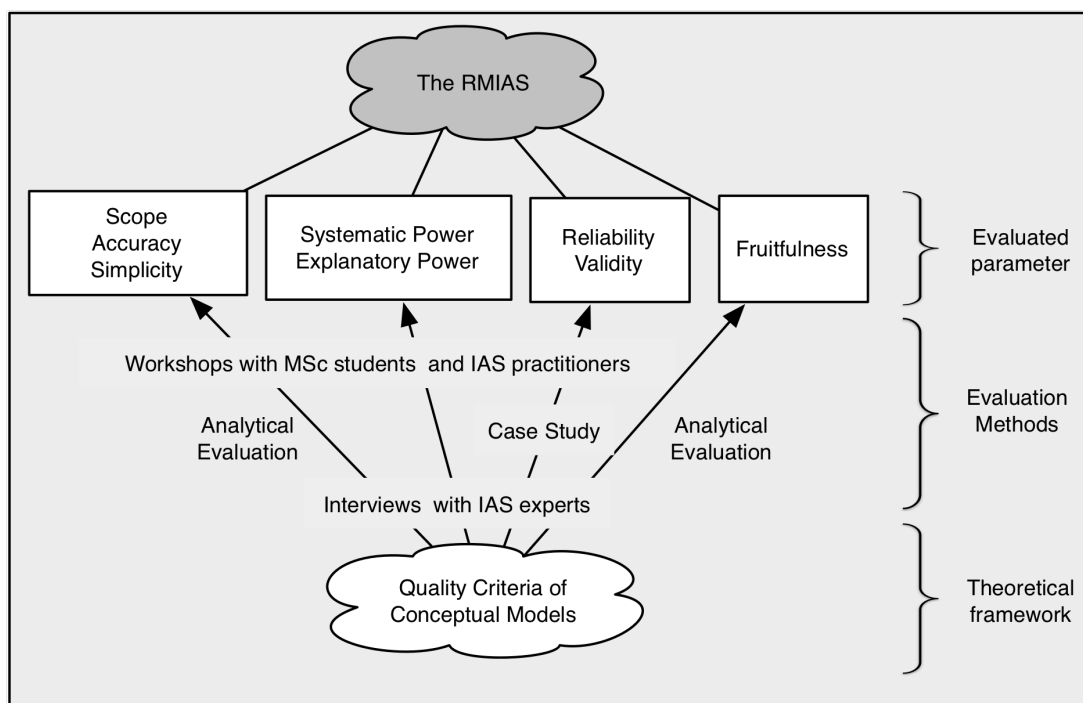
The RMIAS

Scope
Accuracy
Simplicity

Systematic Power
Explanatory Power

Reliability
Validity

Fruitfulness

Evaluated parameter

Workshops with MSc students and IAS practitioners

Analytical Evaluation

Case Study

Analytical Evaluation

Evaluation Methods

Interviews with IAS experts

Quality Criteria of Conceptual Models

Theoretical framework